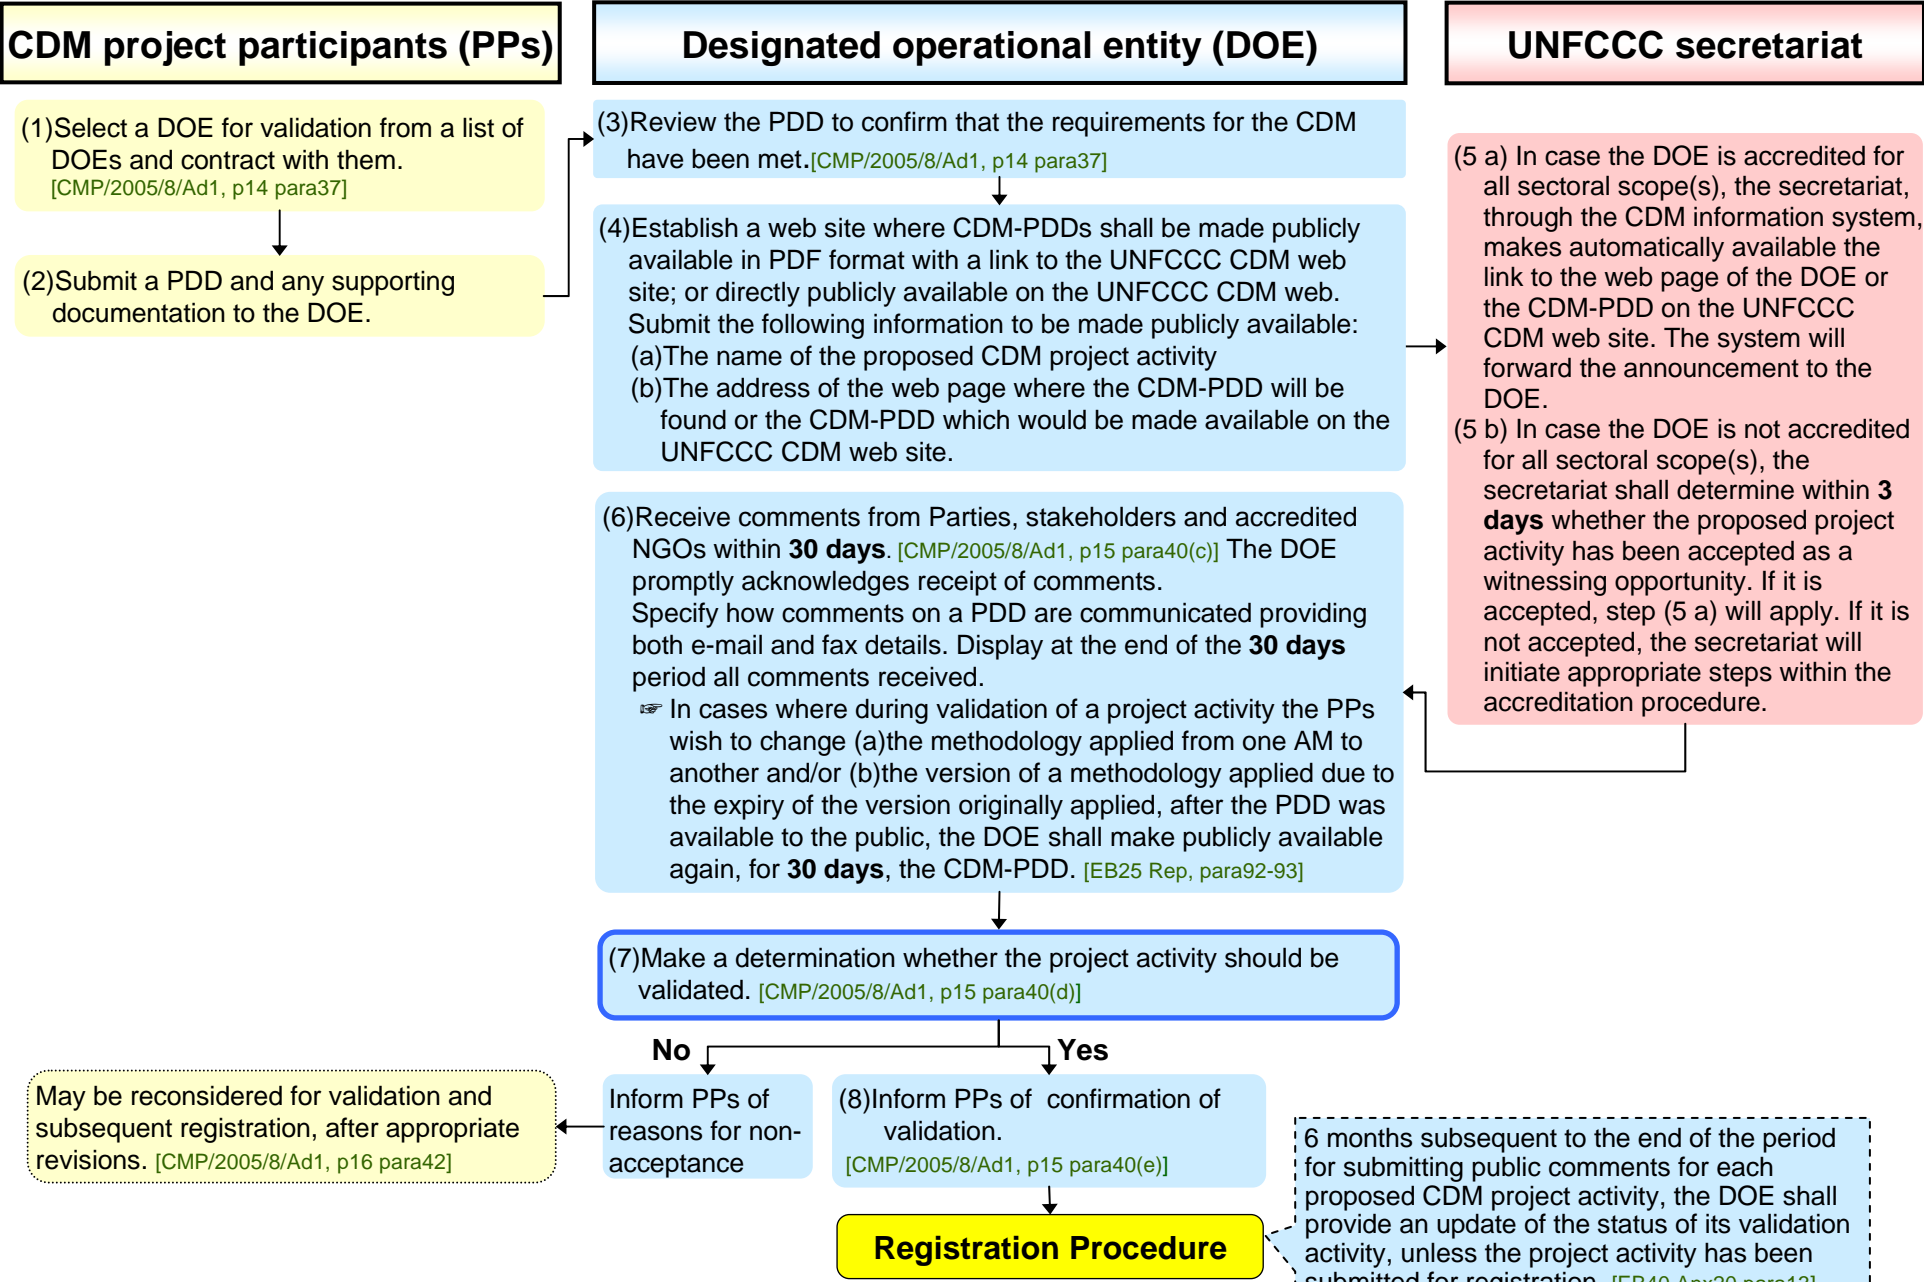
CDM project participants (PPs)

Designated operational entity (DOE)

UNFCCC secretariat

(1)Select a DOE for validation from a list of DOEs and contract with them. [CMP/2005/8/Ad1, p14 para37]

(2)Submit a PDD and any supporting documentation to the DOE.

(3)Review the PDD to confirm that the requirements for the CDM have been met.[CMP/2005/8/Ad1, p14 para37]

(4)Establish a web site where CDM-PDDs shall be made publicly available in PDF format with a link to the UNFCCC CDM web site; or directly publicly available on the UNFCCC CDM web. Submit the following information to be made publicly available:
(a)The name of the proposed CDM project activity
(b)The address of the web page where the CDM-PDD will be found or the CDM-PDD which would be made available on the UNFCCC CDM web site.

(5 a) In case the DOE is accredited for all sectoral scope(s), the secretariat, through the CDM information system, makes automatically available the link to the web page of the DOE or the CDM-PDD on the UNFCCC CDM web site. The system will forward the announcement to the DOE.
(5 b) In case the DOE is not accredited for all sectoral scope(s), the secretariat shall determine within **3 days** whether the proposed project activity has been accepted as a witnessing opportunity. If it is accepted, step (5 a) will apply. If it is not accepted, the secretariat will initiate appropriate steps within the accreditation procedure.

(6)Receive comments from Parties, stakeholders and accredited NGOs within **30 days**. [CMP/2005/8/Ad1, p15 para40(c)] The DOE promptly acknowledges receipt of comments.
Specify how comments on a PDD are communicated providing both e-mail and fax details. Display at the end of the **30 days** period all comments received.
☞ In cases where during validation of a project activity the PPs wish to change (a)the methodology applied from one AM to another and/or (b)the version of a methodology applied due to the expiry of the version originally applied, after the PDD was available to the public, the DOE shall make publicly available again, for **30 days**, the CDM-PDD. [EB25 Rep, para92-93]

(7)Make a determination whether the project activity should be validated. [CMP/2005/8/Ad1, p15 para40(d)]

No

Yes

May be reconsidered for validation and subsequent registration, after appropriate revisions. [CMP/2005/8/Ad1, p16 para42]

Inform PPs of reasons for non-acceptance

(8)Inform PPs of confirmation of validation. [CMP/2005/8/Ad1, p15 para40(e)]

Registration Procedure

6 months subsequent to the end of the period for submitting public comments for each proposed CDM project activity, the DOE shall provide an update of the status of its validation activity, unless the project activity has been submitted for registration. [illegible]